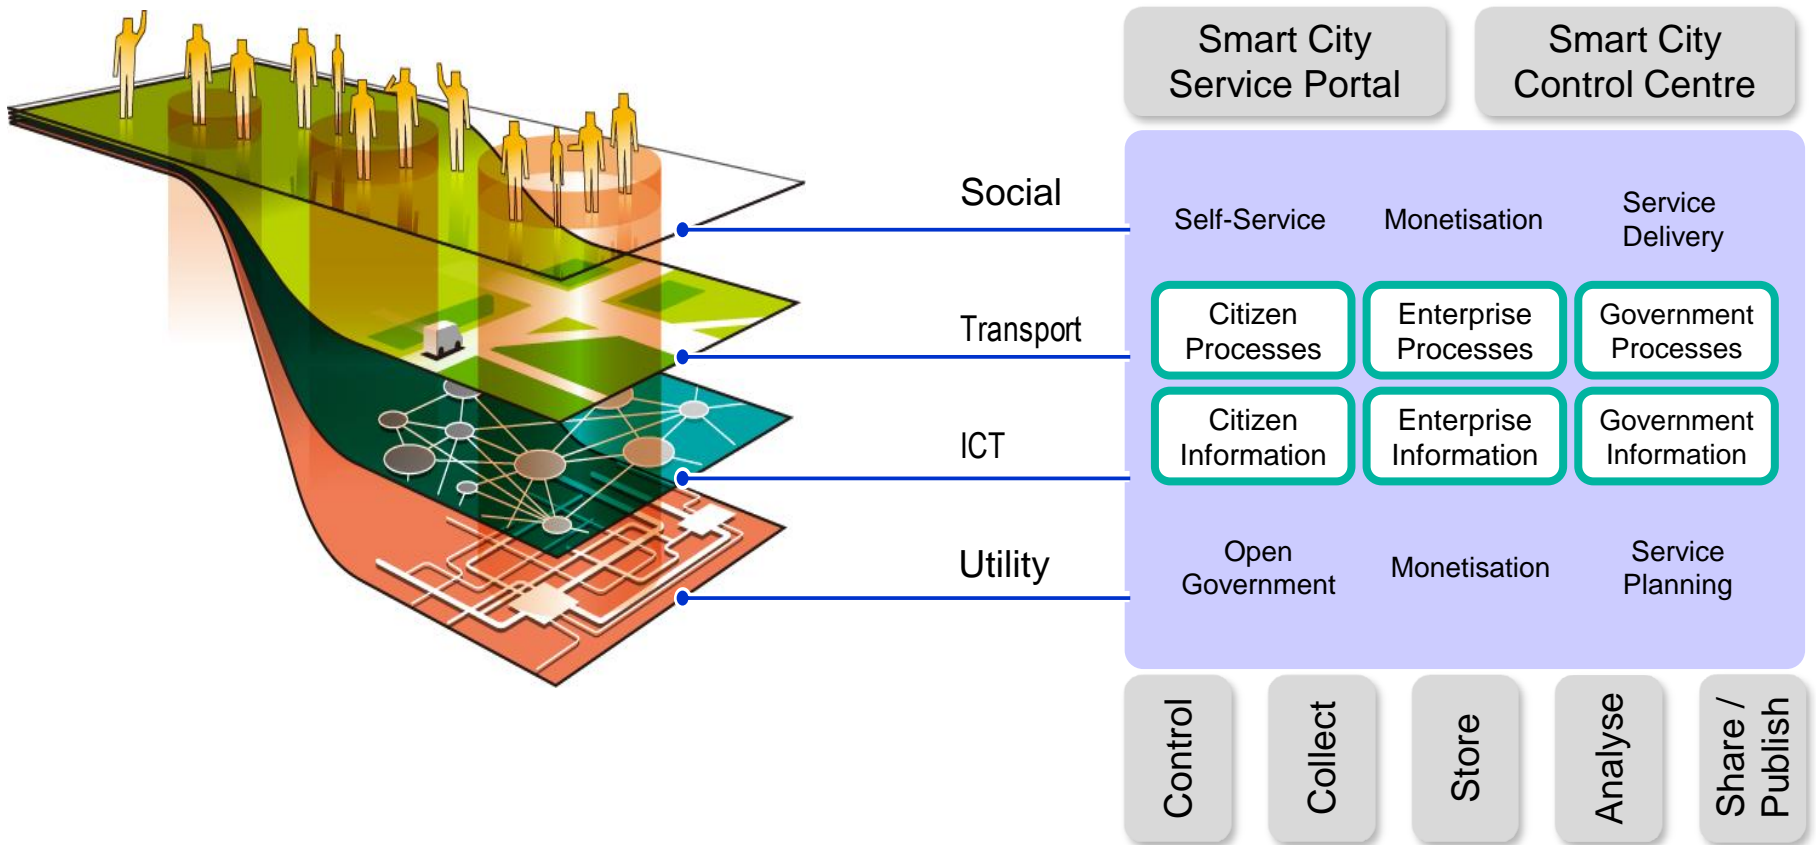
Smart City Service Portal

Smart City Control Centre

Social

Transport

ICT

Utility

Self-Service

Monetisation

Service Delivery

Citizen Processes

Enterprise Processes

Government Processes

Citizen Information

Enterprise Information

Government Information

Open Government

Monetisation

Service Planning

Control

Collect

Store

Analyse

Share / Publish